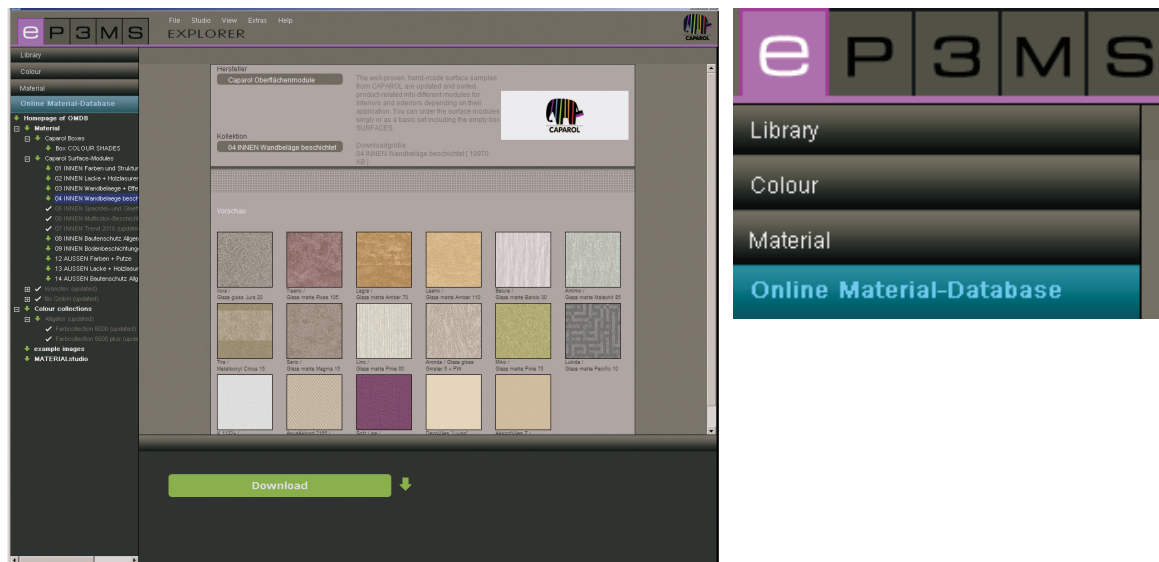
e P 3 M S

File Studio View Extras Help

EXPLORER

CAPAROL

Library

Colour

Material

Online Material-Database

Homepage of OMDB

Material

Caparol Boxes

Box COLOUR SHADES

Caparol Surface-Modules

01 INNEN Farben und Struktur

02 INNEN Lacke + Holzlasur

03 INNEN Wandbeläge + Effe

04 INNEN Wandbeläge besch

05 INNEN Spachtel- und Ober

06 INNEN Multicolor-Beschic

07 INNEN Trend 2010 (update

08 INNEN Bautenschutz Allgen

09 INNEN Bodenbeschichtung

12 AUSSEN Farben + Putze

13 AUSSEN Lacke + Holzlasur

14 AUSSEN Bautenschutz Allg

Kronotex (updated)

Bo GmbH (updated)

Colour collections

Alligator (updated)

Farbcollection 6000 (updated)

Farbcollection 6000 plus (upda

example images

MATERIALstudio

Hersteller

Caparol Oberflächenmodule

The well-proven, hand-made surface samples from CAPAROL are updated and sorted product-related into different modules for interiors and exteriors depending on their application. You can order the surface modules singly or as a basic set including the empty box SURFACES.

Kollektion

04 INNEN Wandbeläge beschichtet

Downloadgröße:
04 INNEN Wandbeläge beschichtet (10970 kB)

Vorschau

Isla / Glaze gloss Jura 20

Tizano / Glaze matte Rosa 105

Lagos / Glaze matte Amber 70

Leono / Glaze matte Amber 110

Betura / Glaze matte Bambi 30

Amimo / Glaze matte Malachit 95

Tira / Metallicryl Citrus 15

Sarto / Glaze matte Magma 15

Lino / Glaze matte Pinie 50

Aronda / Glaze gloss Ginster 5 + PW

Milko / Glaze matte Pinie 75

LuAnda / Glaze matte Pacific 10

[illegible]

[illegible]

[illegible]

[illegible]

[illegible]

Download

e P 3 M S

Library

Colour

Material

Online Material-Database